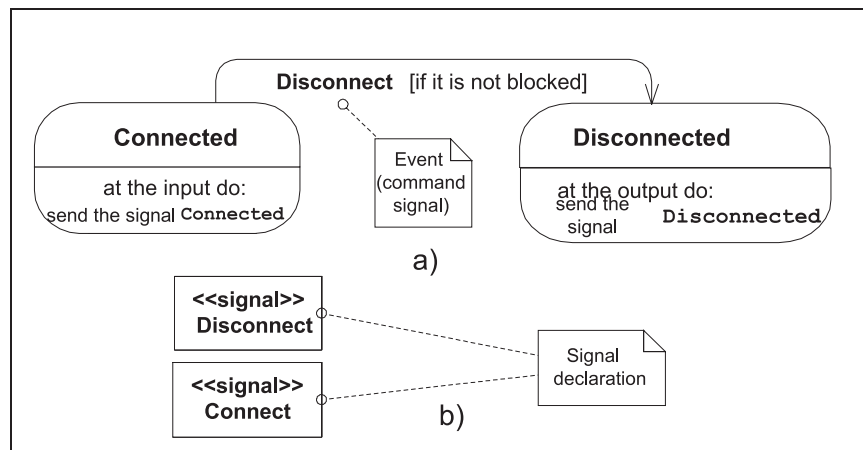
Disconnect [if it is not blocked]

Connected

at the input do:
send the signal Connected

Event
(command
signal)

Disconnected

at the output do:
send the signal Disconnected

a)

<<signal>>
Disconnect

<<signal>>
Connect

Signal
declaration

b)